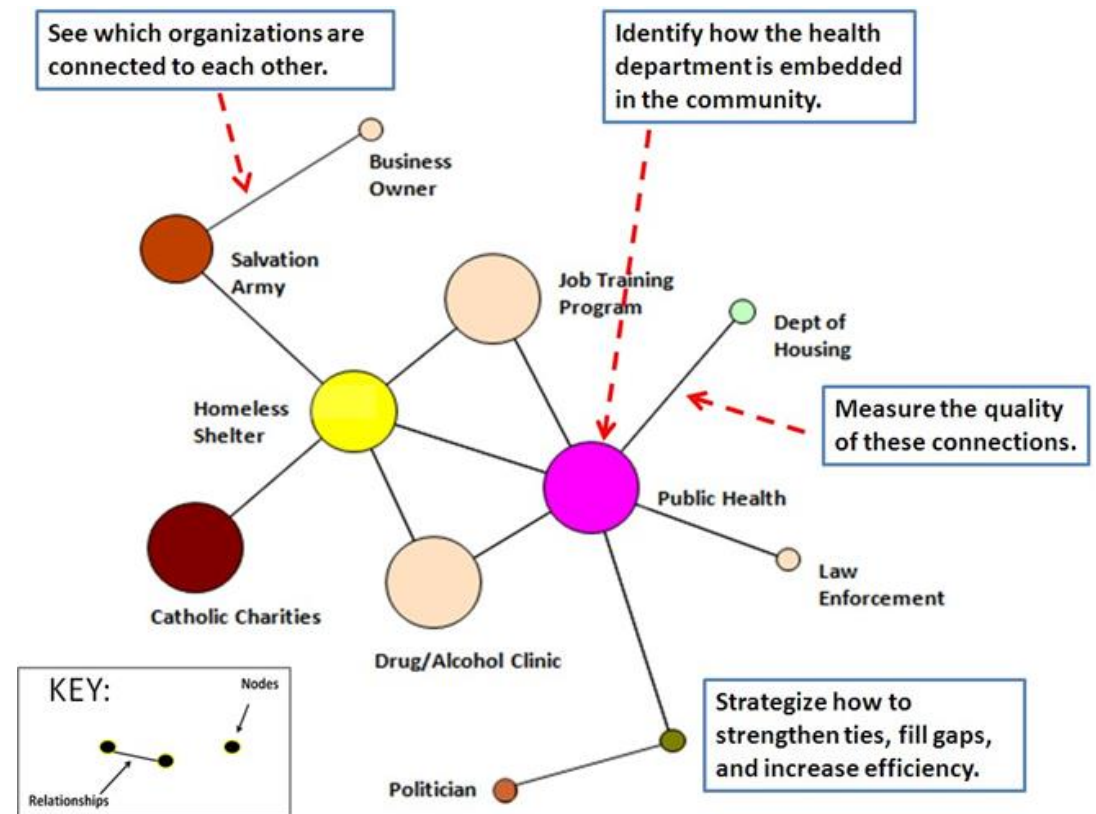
See which organizations are connected to each other.

Identify how the health department is embedded in the community.

Business Owner

Salvation Army

Job Training Program

Dept of Housing

Homeless Shelter

Measure the quality of these connections.

Public Health

Catholic Charities

Law Enforcement

Drug/Alcohol Clinic

KEY:

Nodes

Relationships

Strategize how to strengthen ties, fill gaps, and increase efficiency.

Politician